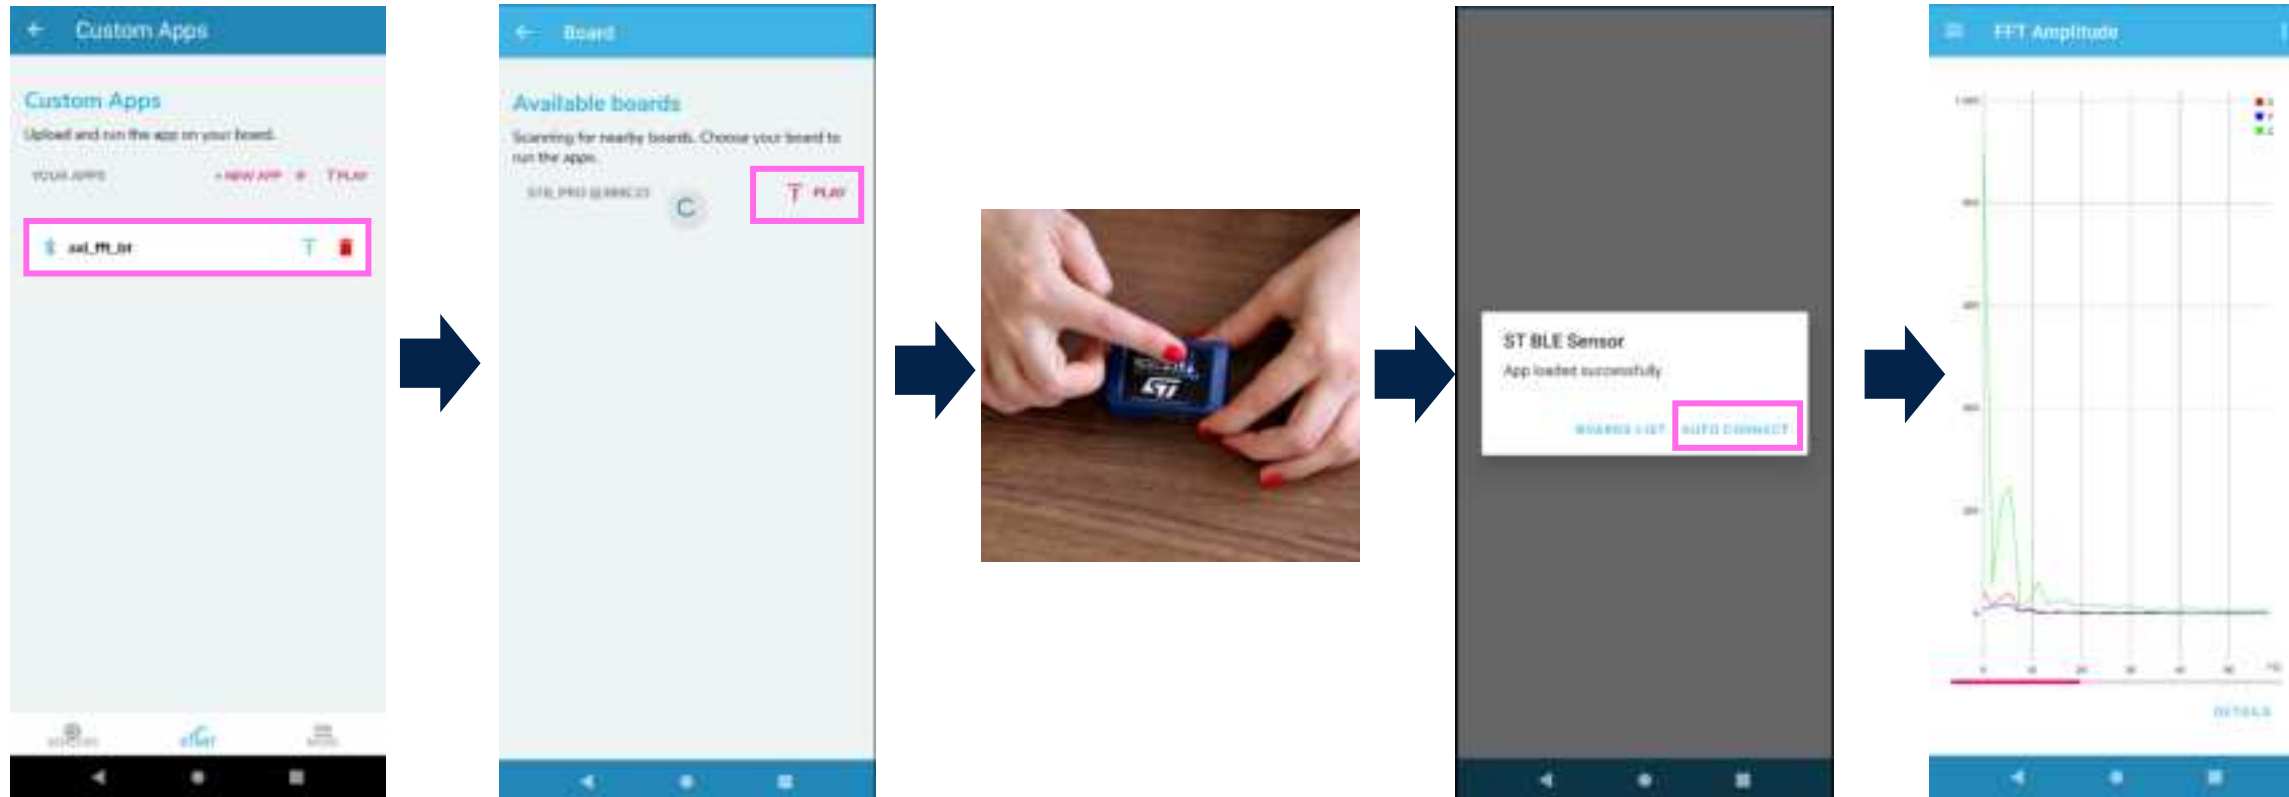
Custom Apps

Custom Apps

Upload and run the app on your board.

YOUR APPS + NEW APP PLAY

aal_fft_lit

Board

Available boards

Scanning for nearby boards. Choose your board to run the apps.

STB_PRO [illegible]

PLAY

ST BLE Sensor

App loaded successfully

BOARDS LIST AUTO CONNECT

FFT Amplitude

DETAILS